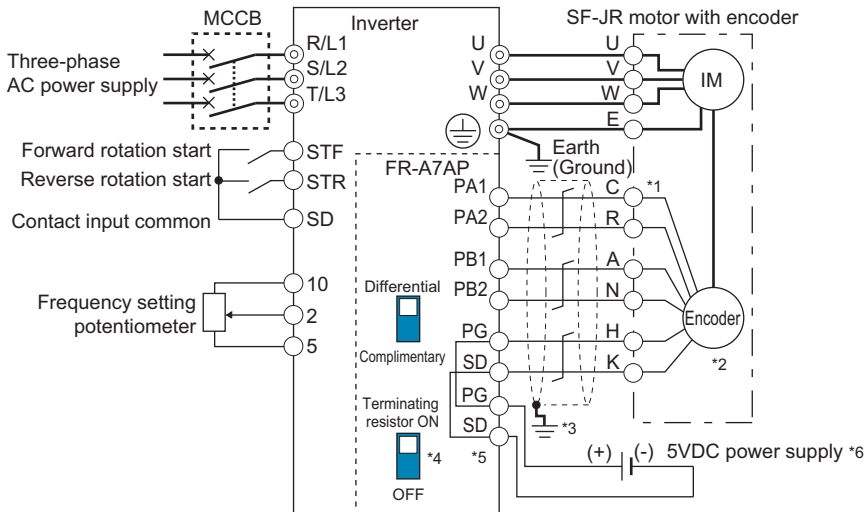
MCCB
Inverter
SF-JR motor with encoder
Three-phase AC power supply
R/L1
S/L2
T/L3
U
V
W
U
V
W
E
IM
Earth (Ground)
Forward rotation start
Reverse rotation start
Contact input common
STF
STR
SD
FR-A7AP
PA1
PA2
PB1
PB2
PG
SD
PG
SD
C
R
A
N
H
K
*1
Encoder
*2
*3
Frequency setting potentiometer
10
2
5
Differential
Complimentary
Terminating resistor ON
OFF
*4
*5
(+)
(-)
5VDC power supply *6